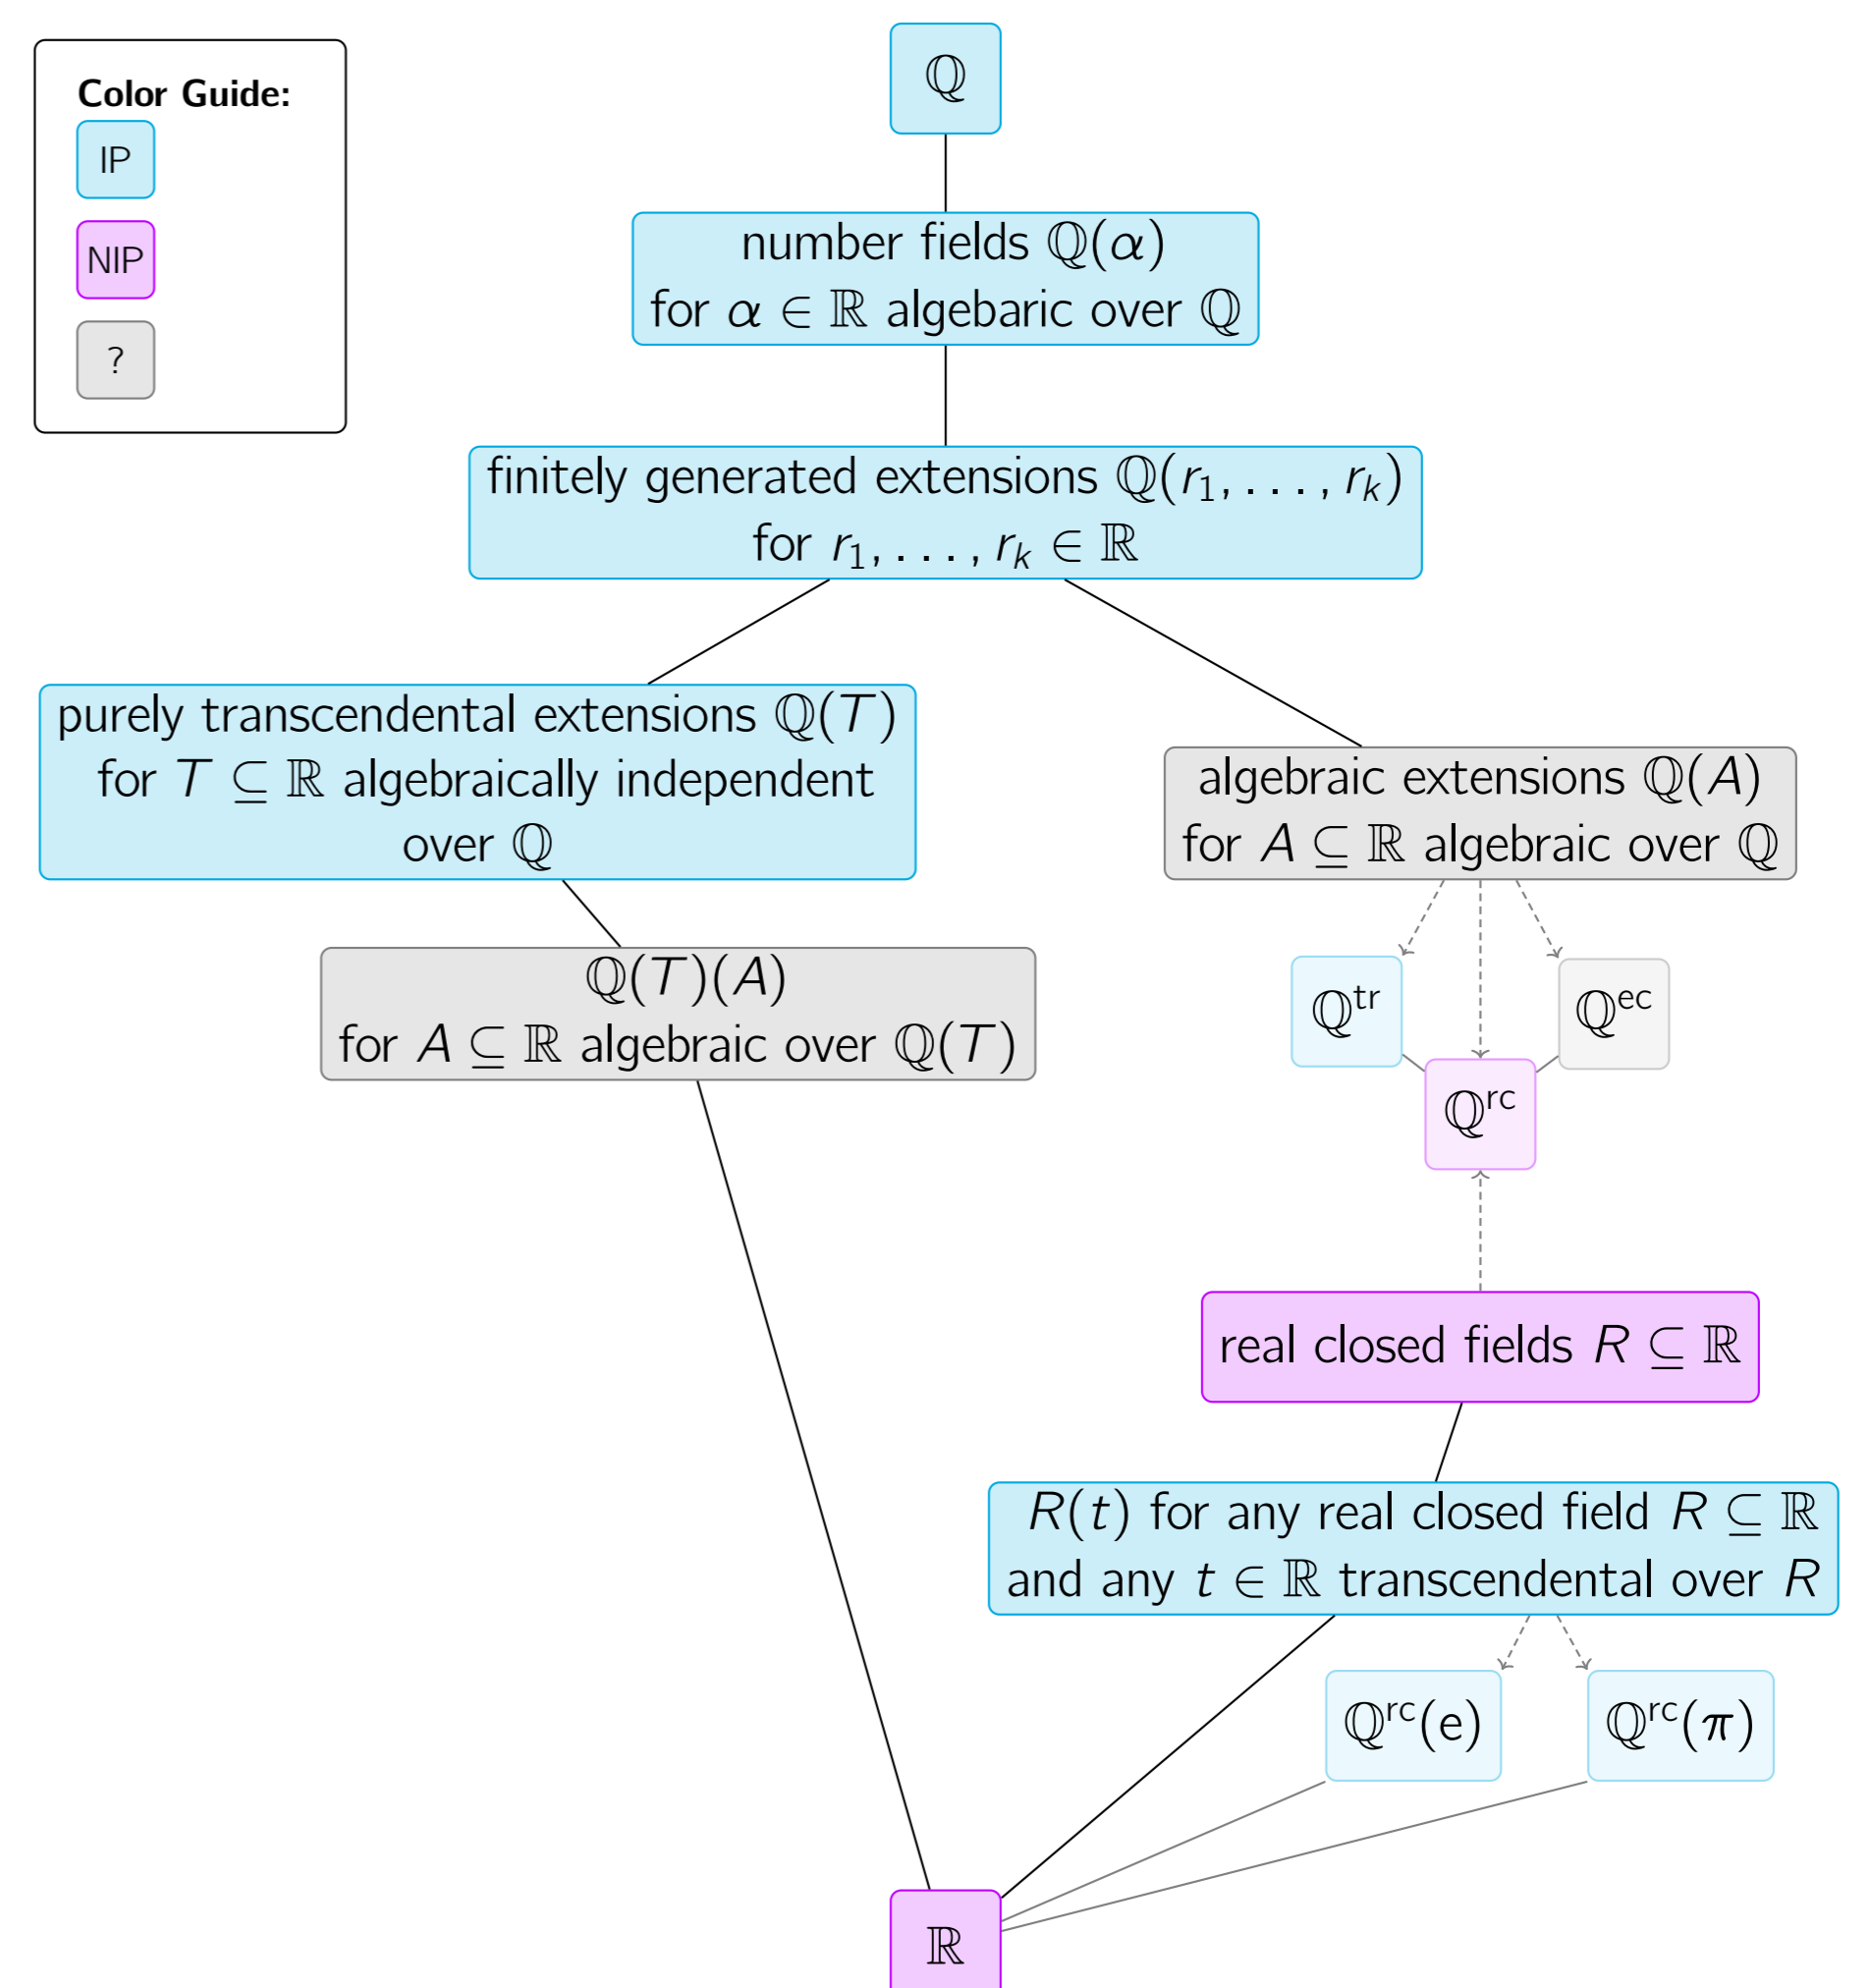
Color Guide:
IP
NIP
?

$\mathbb{Q}$

number fields $\mathbb{Q}(\alpha)$ for $\alpha \in \mathbb{R}$ algebraic over $\mathbb{Q}$

finitely generated extensions $\mathbb{Q}(r_1, \ldots, r_k)$ for $r_1, \ldots, r_k \in \mathbb{R}$

purely transcendental extensions $\mathbb{Q}(T)$ for $T \subseteq \mathbb{R}$ algebraically independent over $\mathbb{Q}$

algebraic extensions $\mathbb{Q}(A)$ for $A \subseteq \mathbb{R}$ algebraic over $\mathbb{Q}$

$\mathbb{Q}(T)(A)$ for $A \subseteq \mathbb{R}$ algebraic over $\mathbb{Q}(T)$

$\mathbb{Q}^{\mathrm{tr}}$

$\mathbb{Q}^{\mathrm{ec}}$

$\mathbb{Q}^{\mathrm{rc}}$

real closed fields $R \subseteq \mathbb{R}$

$R(t)$ for any real closed field $R \subseteq \mathbb{R}$ and any $t \in \mathbb{R}$ transcendental over $R$

$\mathbb{Q}^{\mathrm{rc}}(\mathrm{e})$

$\mathbb{Q}^{\mathrm{rc}}(\pi)$

$\mathbb{R}$